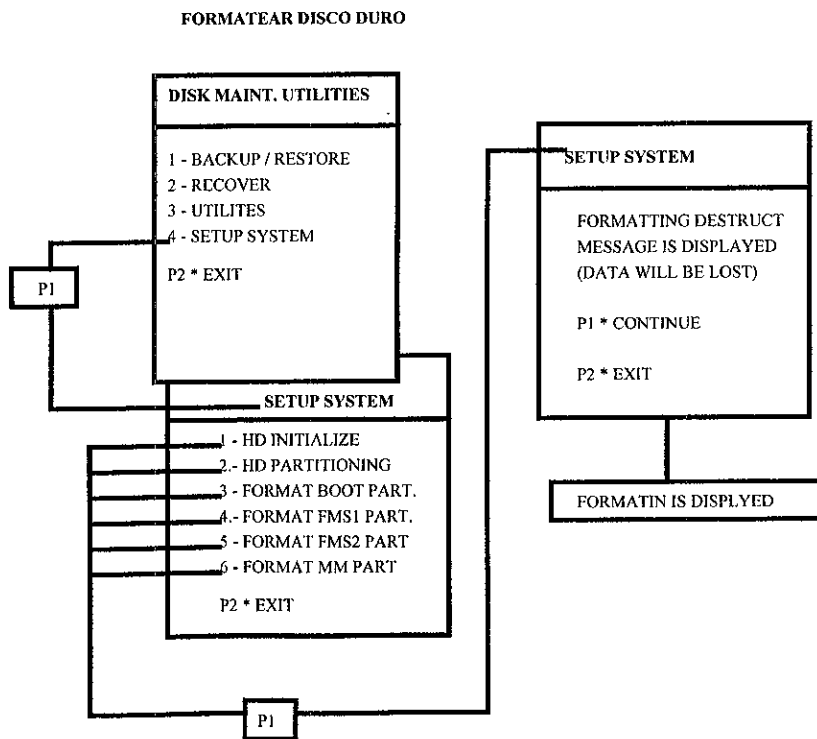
FORMATEAR DISCO DURO

DISK MAINT. UTILITIES

1 - BACKUP / RESTORE
2 - RECOVER
3 - UTILITES
4 - SETUP SYSTEM

P2 * EXIT

P1

SETUP SYSTEM

1 - HD INITIALIZE
2.- HD PARTITIONING
3 - FORMAT BOOT PART.
4.- FORMAT FMS1 PART.
5 - FORMAT FMS2 PART
6 - FORMAT MM PART

P2 * EXIT

P1

SETUP SYSTEM

FORMATTING DESTRUCT MESSAGE IS DISPLAYED (DATA WILL BE LOST)

P1 * CONTINUE

P2 * EXIT

FORMATIN IS DISPLYED